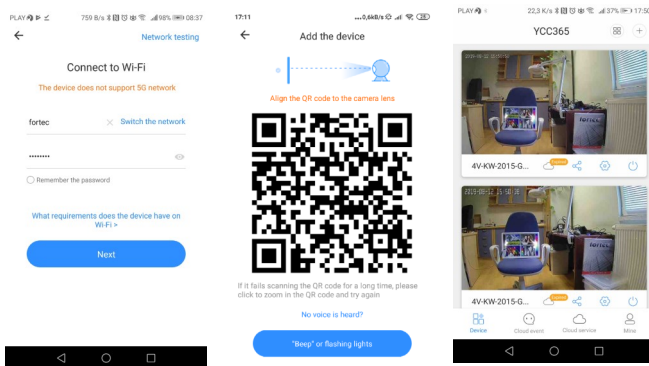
PLAY 759 B/s 98% 08:37

Network testing

Connect to Wi-Fi

The device does not support 5G network

fortec

Switch the network

••••••••

Remember the password

What requirements does the device have on Wi-Fi >

Next

17:11 ...0,6kB/s

Add the device

Align the QR code to the camera lens

If it fails scanning the QR code for a long time, please click to zoom in the QR code and try again

No voice is heard?

"Beep" or flashing lights

PLAY 22,3 K/s 37% 17:50

YCC365

2019-08-12 15:50:37

4V-KW-2015-G...

2019-08-12 15:50:38

4V-KW-2015-G...

Device

Cloud event

Cloud service

Mine